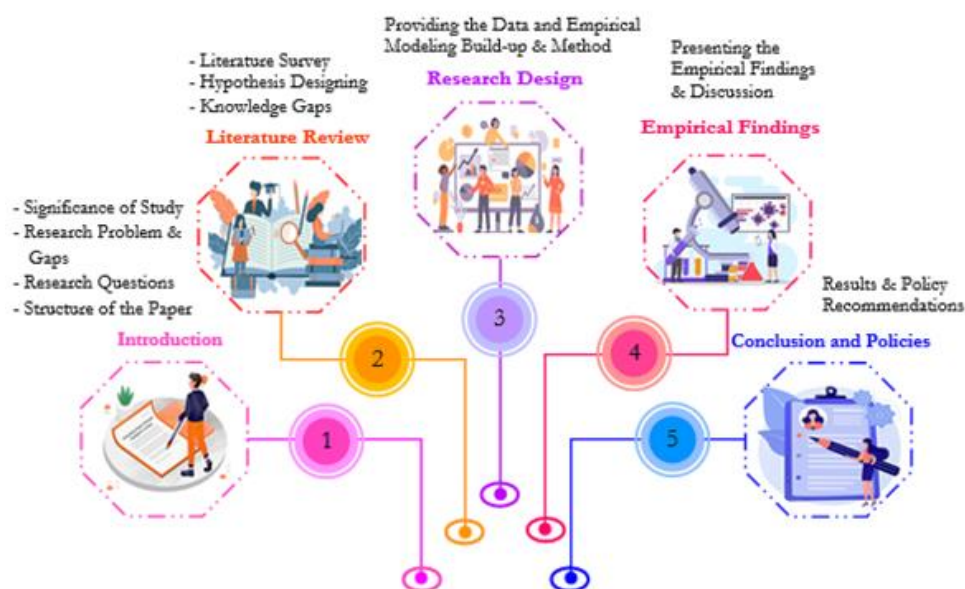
- Significance of Study
- Research Problem & Gaps
- Research Questions
- Structure of the Paper

Introduction

1

- Literature Survey
- Hypothesis Designing
- Knowledge Gaps

Literature Review

2

Providing the Data and Empirical Modeling Build-up & Method

Research Design

3

Presenting the Empirical Findings & Discussion

Empirical Findings

4

Results & Policy Recommendations

Conclusion and Policies

5